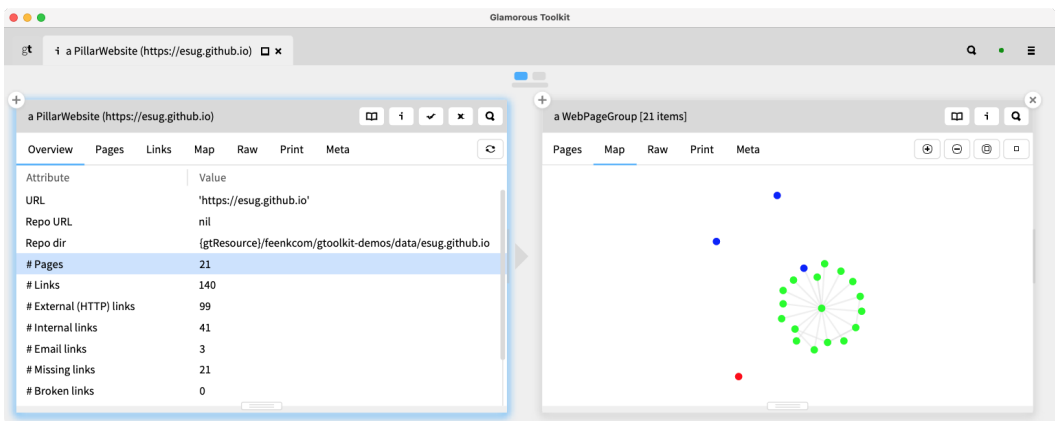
Glamorous Toolkit

gt a PillarWebsite (https://esug.github.io)

a PillarWebsite (https://esug.github.io)

Overview Pages Links Map Raw Print Meta

| Attribute | Value |
|---|---|
| URL | 'https://esug.github.io' |
| Repo URL | nil |
| Repo dir | {gtResource}/feenkcom/gtoolkit-demos/data/esug.github.io |
| # Pages | 21 |
| # Links | 140 |
| # External (HTTP) links | 99 |
| # Internal links | 41 |
| # Email links | 3 |
| # Missing links | 21 |
| # Broken links | 0 |

a WebPageGroup [21 items]

Pages Map Raw Print Meta